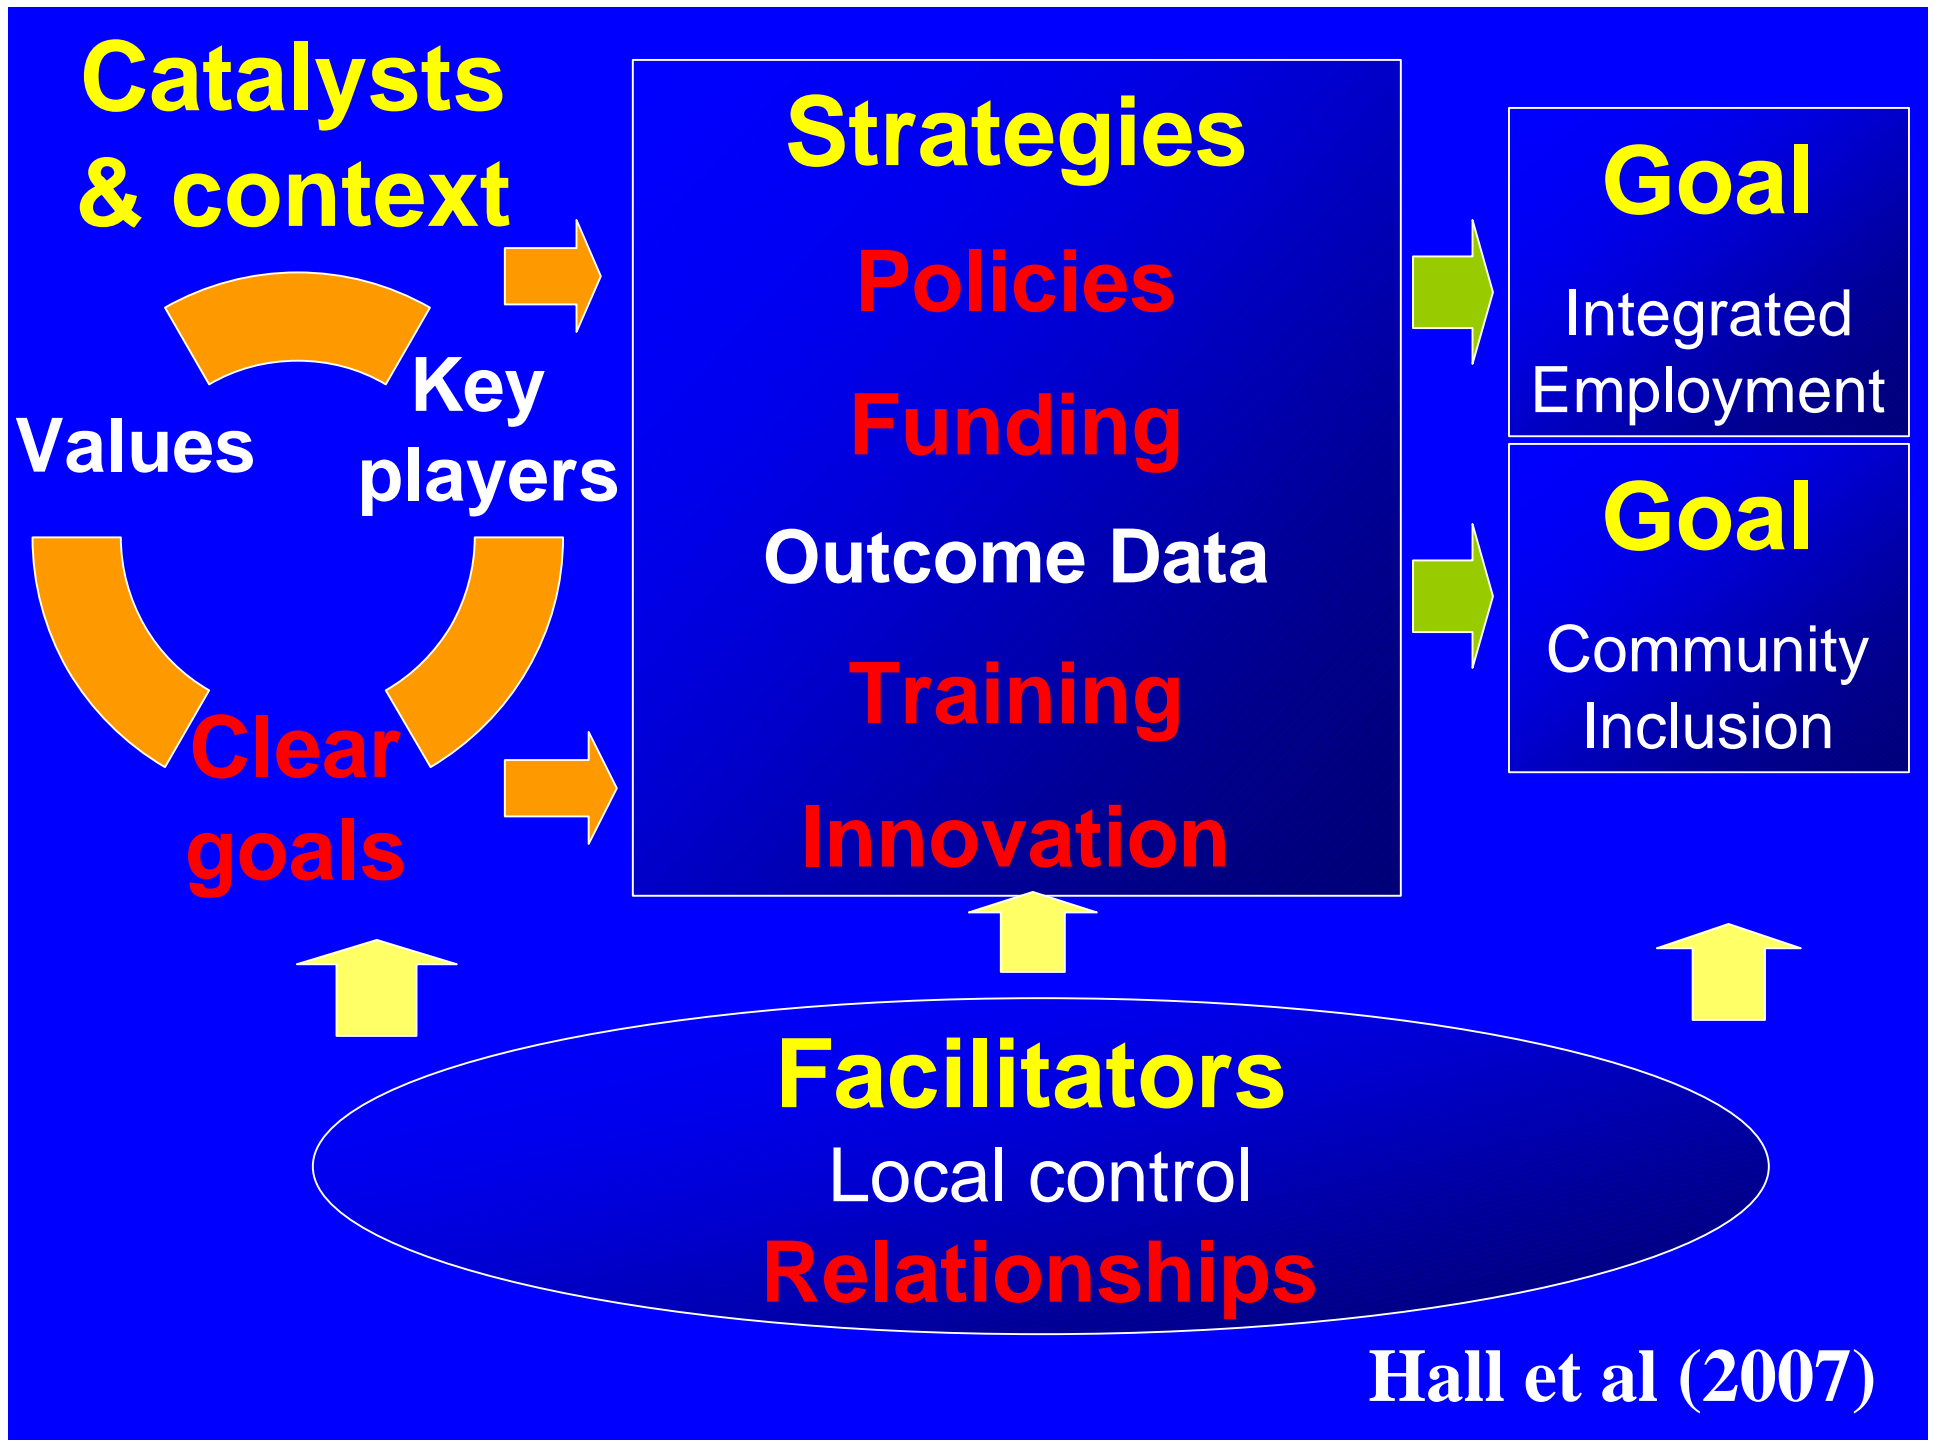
Catalysts & context

Key players

Values

Clear goals

Strategies

Policies

Funding

Outcome Data

Training

Innovation

Goal

Integrated Employment

Goal

Community Inclusion

Facilitators

Local control

Relationships

Hall et al (2007)